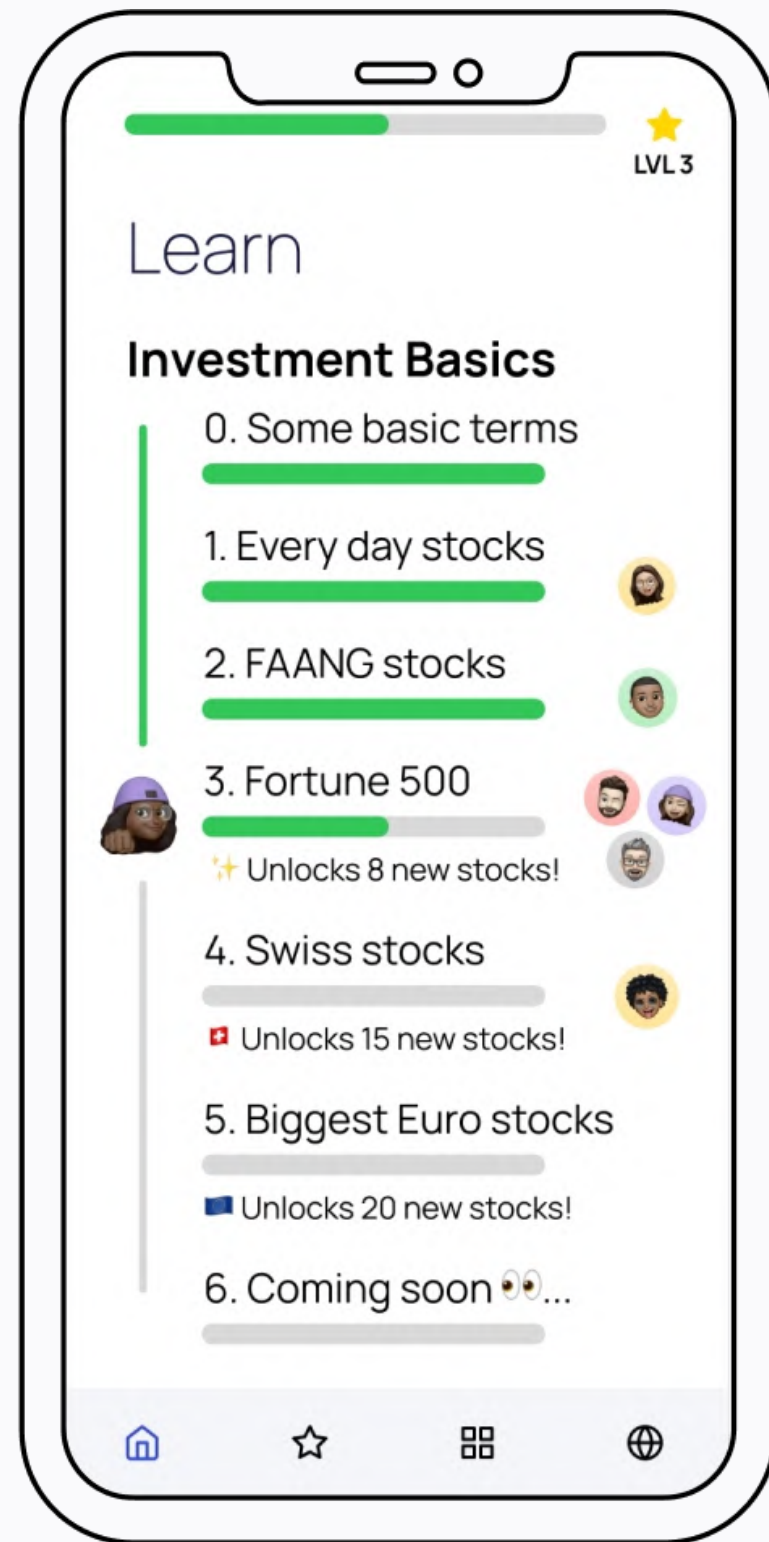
LVL 3

Learn

Investment Basics

0. Some basic terms

1. Every day stocks

2. FAANG stocks

3. Fortune 500

✨ Unlocks 8 new stocks!

4. Swiss stocks

🇨🇭 Unlocks 15 new stocks!

5. Biggest Euro stocks

🇪🇺 Unlocks 20 new stocks!

6. Coming soon 👀...